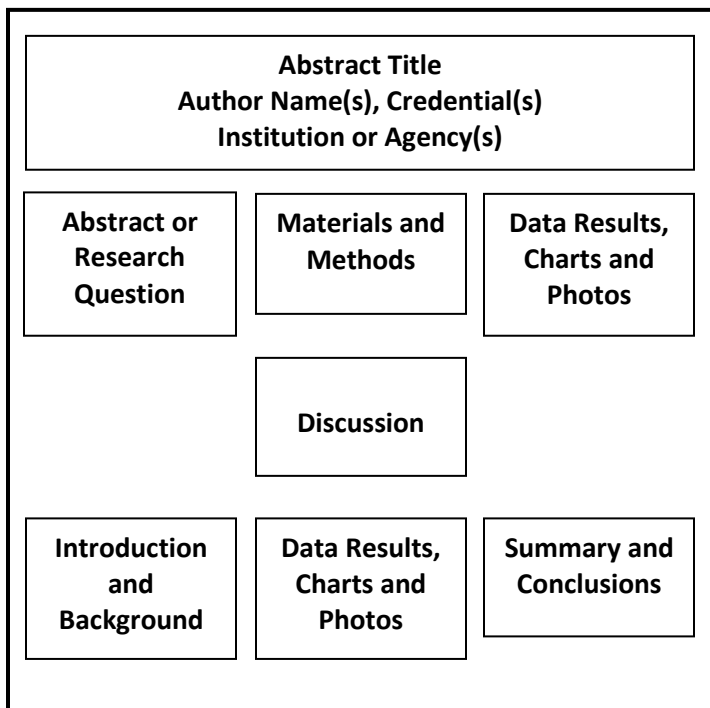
Abstract Title
Author Name(s), Credential(s)
Institution or Agency(s)

Abstract or Research Question

Materials and Methods

Data Results, Charts and Photos

Discussion

Introduction and Background

Data Results, Charts and Photos

Summary and Conclusions